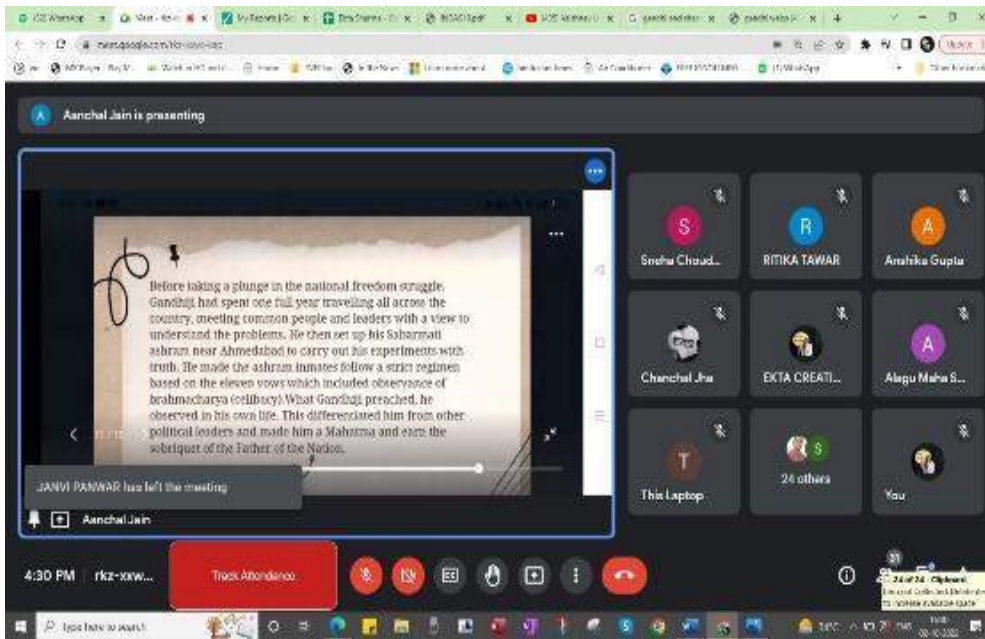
Aanchal Jain is presenting

Before taking a plunge in the national freedom struggle, Gandhiji had spent one full year travelling all across the country, meeting common people and leaders with a view to understand the problems. He then set up his Sabarmati ashram near Ahmedabad to carry out his experiments with truth. He made the ashram inmates follow a strict regimen based on the eleven vows which included observance of brahmacharya (celibacy).What Gandhiji preached, he observed in his own life. This differenciated him from other political leaders and made him a Mahatma and earn the sobriquet of the Father of the Nation.

JANVI PANWAR has left the meeting

Aanchal Jain

Sneha Choud...

RITIKA TAWAR

Anshika Gupta

Chanchal Jha

EKTA CREATI...

Alagu Maha S...

This Laptop

24 others

You

4:30 PM rkz-xxw...

Track Attendance

Type here to search

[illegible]